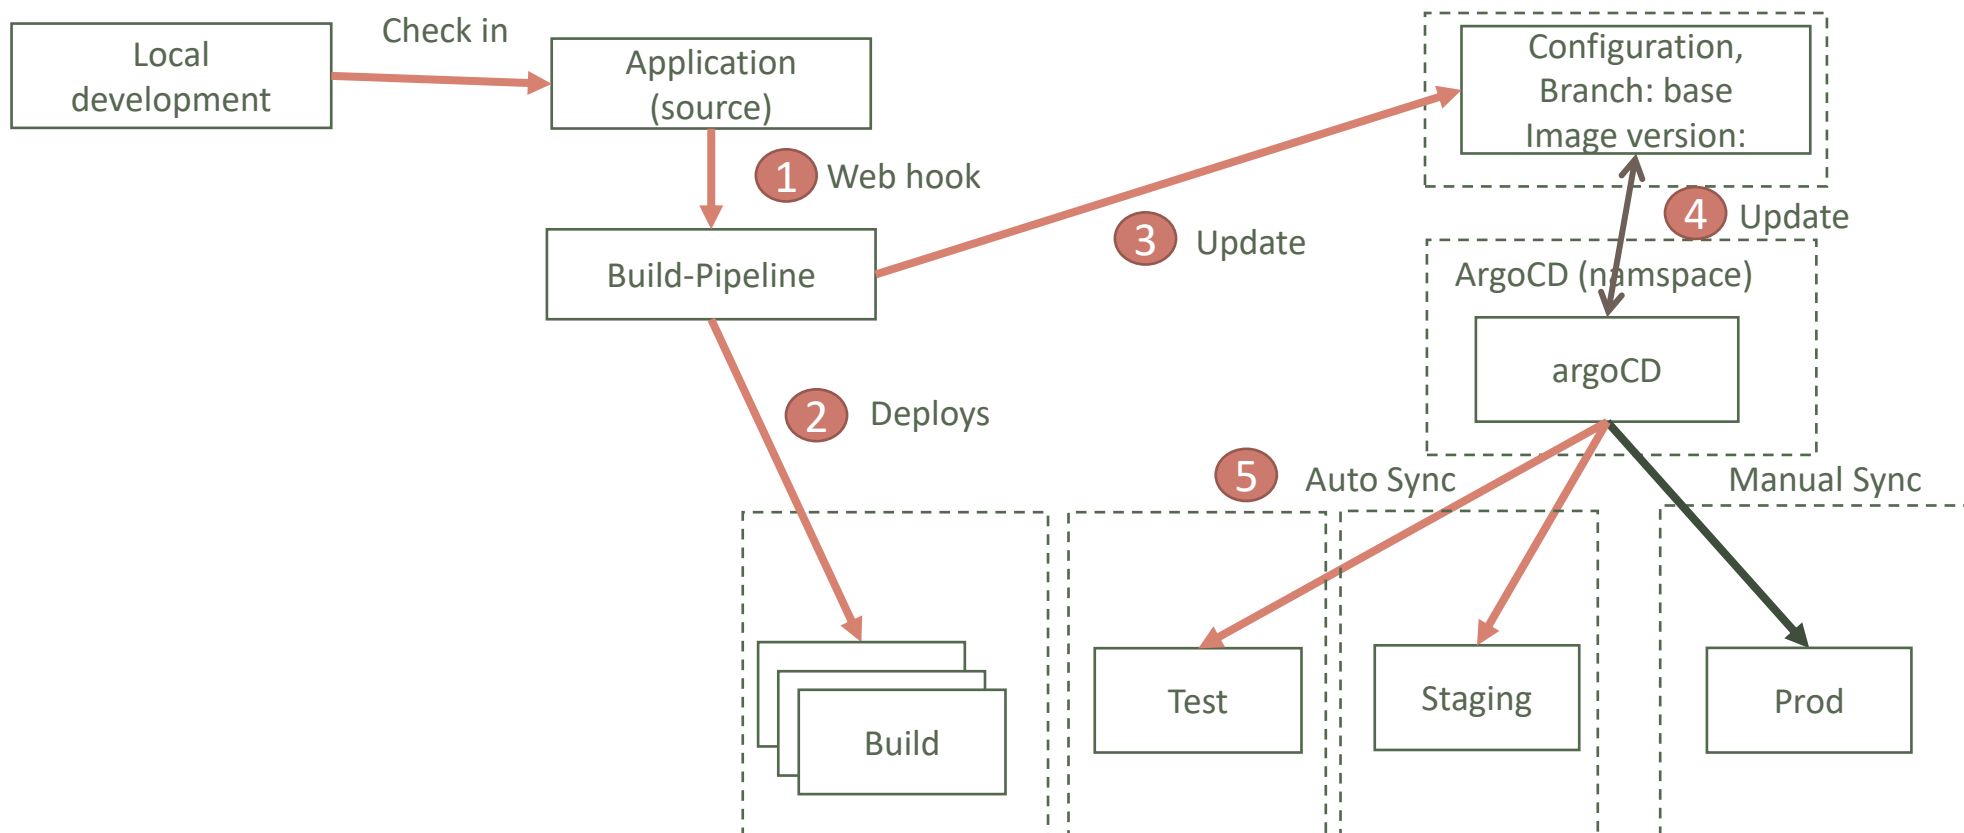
Local development

Check in

Application (source)

1 Web hook

Build-Pipeline

3 Update

Configuration, Branch: base Image version:

4 Update

ArgoCD (namspace)

argoCD

2 Deploys

5 Auto Sync

Manual Sync

Build

Test

Staging

Prod